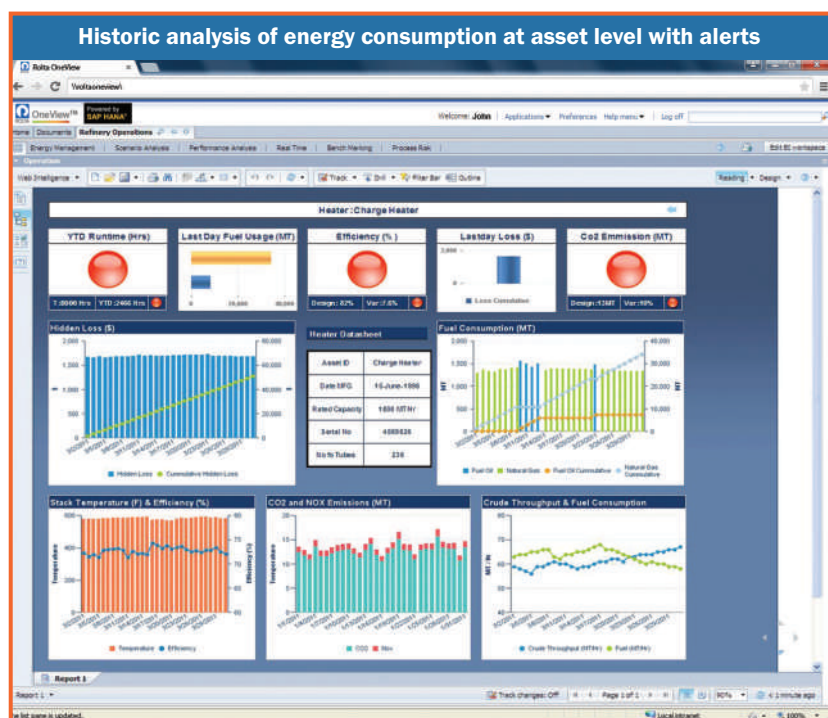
Historic analysis of energy consumption at asset level with alerts

Rolta OneView

\\rolta\oneview\

OneView™ Powered by SAP HANA

Welcome: John | Applications | Preferences | Help menu | Log off

Home | Documents | Refinery Operations

Energy Management | Scenario Analysis | Performance Analysis | Real Time | Bench Marking | Process Risk

Edit BI workspace

Operations

Web Intelligence | Track | Drill | Filter Bar | Outline

Reading | Design

Heater : Charge Heater

YTD Runtime (Hrs)

T:8000 Hrs | YTD :2460 Hrs

Last Day Fuel Usage (MT)

0 | 20,000 | 40,000

Efficiency (%)

Design: 82% | Var: 7.0%

Lastday Loss ($)

Loss Cumulative

Co2 Emmission (MT)

Design: 13MT | Var: 40%

Hidden Loss ($)

2,000 | 1,500 | 1,000 | 500 | 0

60,000 | 40,000 | 20,000 | 0

Hidden Loss | Cumulative Hidden Loss

Heater Datasheet

| Asset ID | Charge Heater |
|---|---|
| Date MFG | 15-June-1996 |
| Rated Capacity | 1600 MT/Hr |
| Serial No | 4005026 |
| No fo Tubes | 236 |

Fuel Consumption (MT)

2,000 | 1,500 | 1,000 | 500 | 0

40,000 | 30,000 | 20,000 | 10,000 | 0

MT

Fuel Oil | Natural Gas | Fuel Oil Cumulative | Natural Gas Cumulative

Stack Temperature (F) & Efficiency (%)

600 | 400 | 200 | 0

80 | 75 | 70 | 65 | 60

Temperature | Efficiency (%)

Temperature | Efficiency

CO2 and NOX Emissions (MT)

20 | 15 | 10 | 5 | 0

Temperature

CO2 | Nox

Crude Throughput & Fuel Consumption

70 | 60 | 50 | 40

MT / Hr

Crude Throughput (MT/Hr) | Fuel (MT/Hr)

Report 1

Report 1

Track changes: Off | Page 1 of 1 | 90% | 4 minute ago

e list name is updated. | Local intranet | 100%